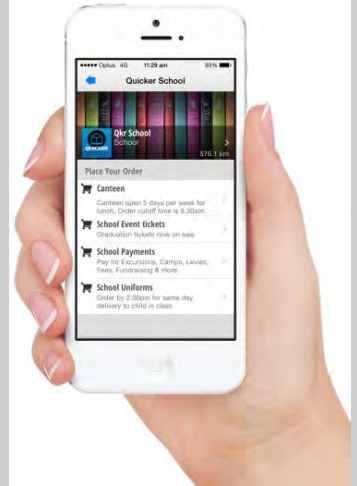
••••• Optus 4G 11:29 am 93%

Quicker School

QUICKER

Qkr School
School
576.1 km

Place Your Order

Canteen
Canteen open 5 days per week for lunch. Order cutoff time is 8.30am

School Event tickets
Graduation tickets now on sale

School Payments
Pay for Excursions, Camps, Levies, Fees, Fundraising & more

School Uniforms
Order by 2.00pm for same day delivery to child in class